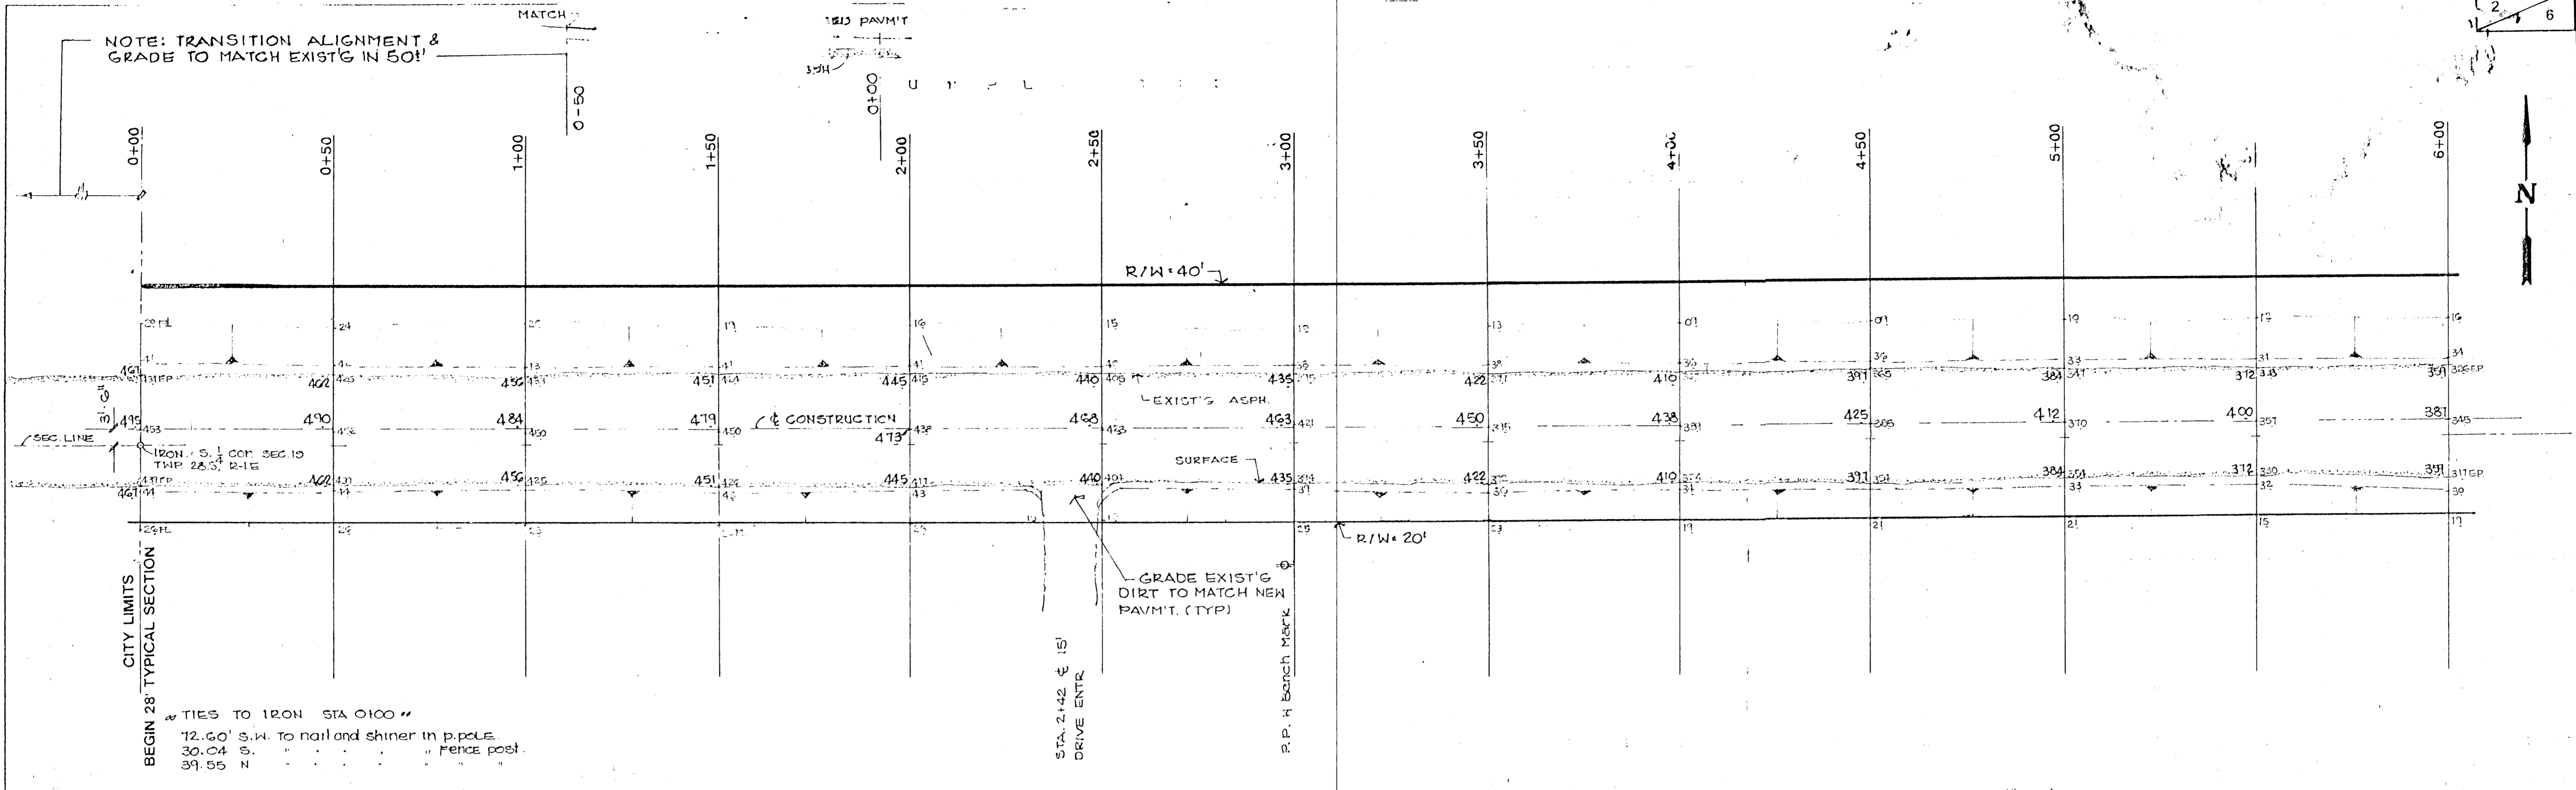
MATCH
EXIS PAVM'T
NOTE: TRANSITION ALIGNMENT & GRADE TO MATCH EXIST'G IN 50!'
0-50
0+00
0+00
0+50
1+00
1+50
2+00
2+50
3+00
3+50
4+00
4+50
5+00
6+00
2
6
N
R/W=40'
461
462
456
451
445
440
435
422
410
391
384
372
371
EXIST'G ASPH.
3' 6"
495
490
484
479
℄ CONSTRUCTION
473
468
463
450
438
425
412
400
381
SEC. LINE
IRON - S. $\frac{1}{4}$ COR. SEC. 19 TWP 28 S, R-15
SURFACE
461
462
456
451
445
440
435
422
410
391
384
372
391
R/W=20'
GRADE EXIST'G DIRT TO MATCH NEW PAVM'T. (TYP)
CITY LIMITS
BEGIN 28' TYPICAL SECTION
"TIES TO IRON STA 0+00"
72.60' S.W. To nail and shiner in p.pole
30.04 S. " " " " " Fence post
39.55 N " " " " " "
STA. 2+42 ℄ 15' DRIVE ENTR
P.P. H Bench Mark